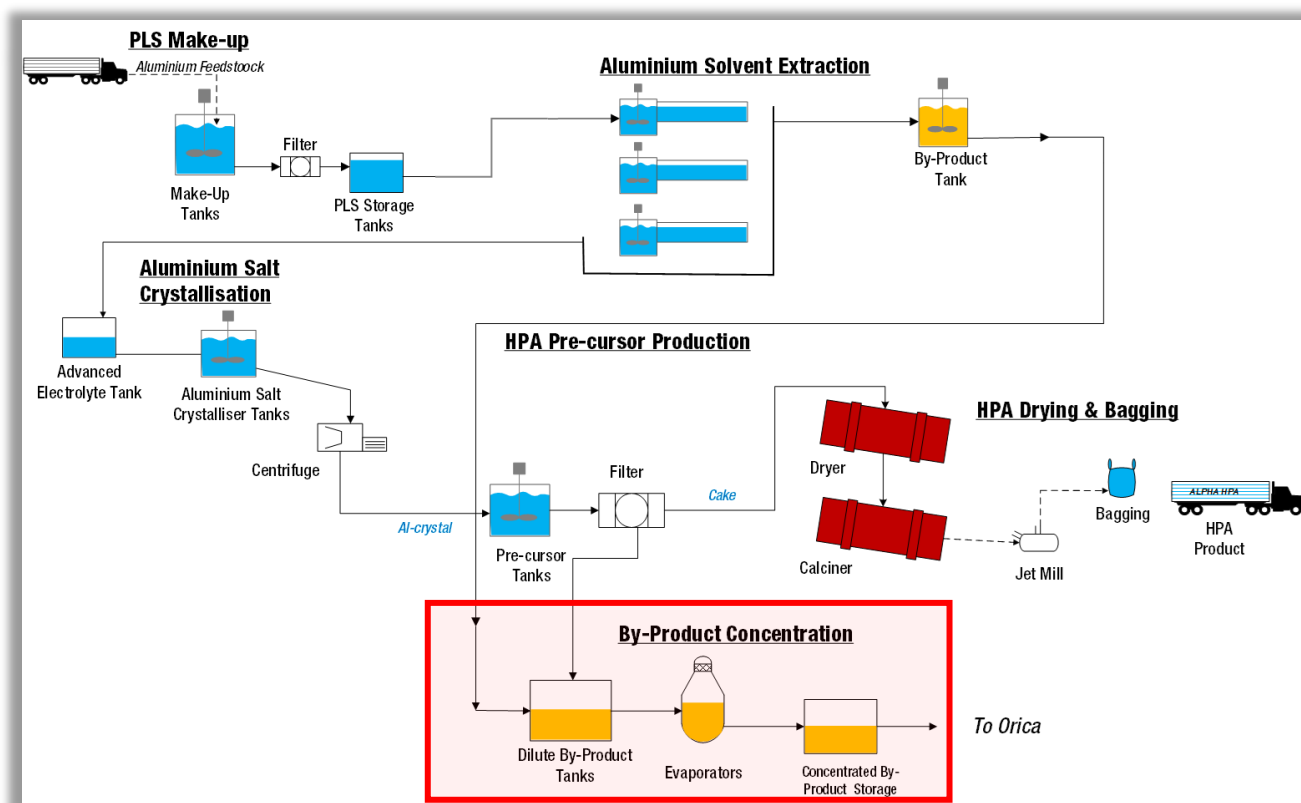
PLS Make-up

Aluminium Feedstoock

Make-Up Tanks

Filter

PLS Storage Tanks

Aluminium Solvent Extraction

By-Product Tank

Aluminium Salt Crystallisation

Advanced Electrolyte Tank

Aluminium Salt Crystalliser Tanks

Centrifuge

HPA Pre-cursor Production

Al-crystal

Pre-cursor Tanks

Filter

Cake

HPA Drying & Bagging

Dryer

Calciner

Jet Mill

Bagging

ALPHA HPA

HPA Product

By-Product Concentration

Dilute By-Product Tanks

Evaporators

Concentrated By-Product Storage

To Orica